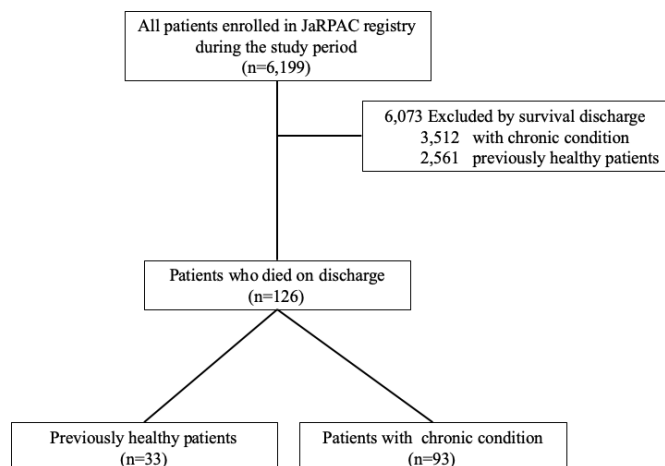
All patients enrolled in JaRPAC registry during the study period (n=6,199)

6,073 Excluded by survival discharge
3,512 with chronic condition
2,561 previously healthy patients

Patients who died on discharge (n=126)

Previously healthy patients (n=33)

Patients with chronic condition (n=93)